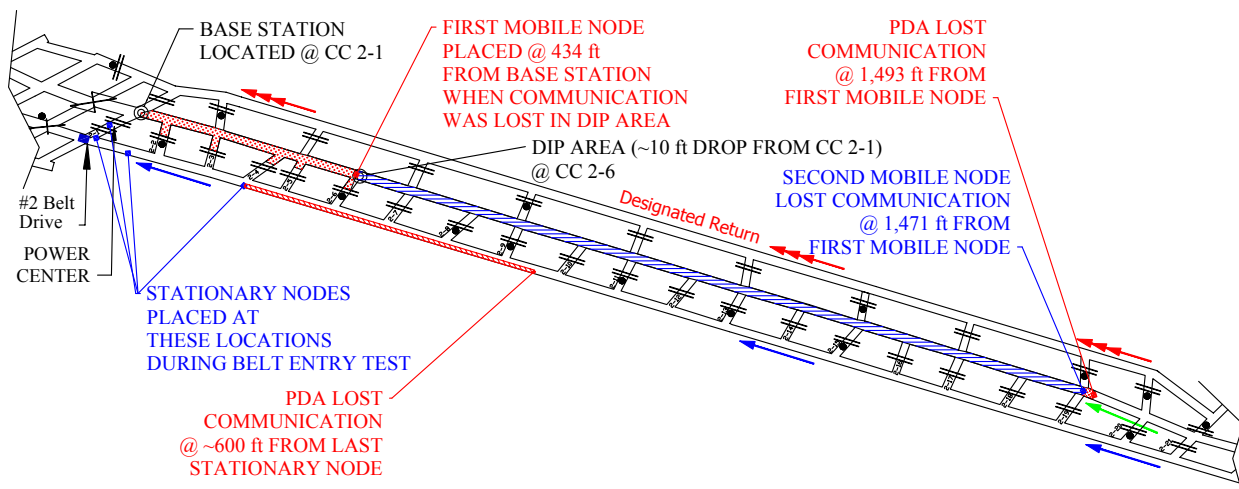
BASE STATION
LOCATED @ CC 2-1

FIRST MOBILE NODE
PLACED @ 434 ft
FROM BASE STATION
WHEN COMMUNICATION
WAS LOST IN DIP AREA

PDA LOST
COMMUNICATION
@ 1,493 ft FROM
FIRST MOBILE NODE

DIP AREA (~10 ft DROP FROM CC 2-1)
@ CC 2-6

Designated Return

SECOND MOBILE NODE
LOST COMMUNICATION
@ 1,471 ft FROM
FIRST MOBILE NODE

#2 Belt
Drive

POWER
CENTER

STATIONARY NODES
PLACED AT
THESE LOCATIONS
DURING BELT ENTRY TEST

PDA LOST
COMMUNICATION
@ ~600 ft FROM LAST
STATIONARY NODE